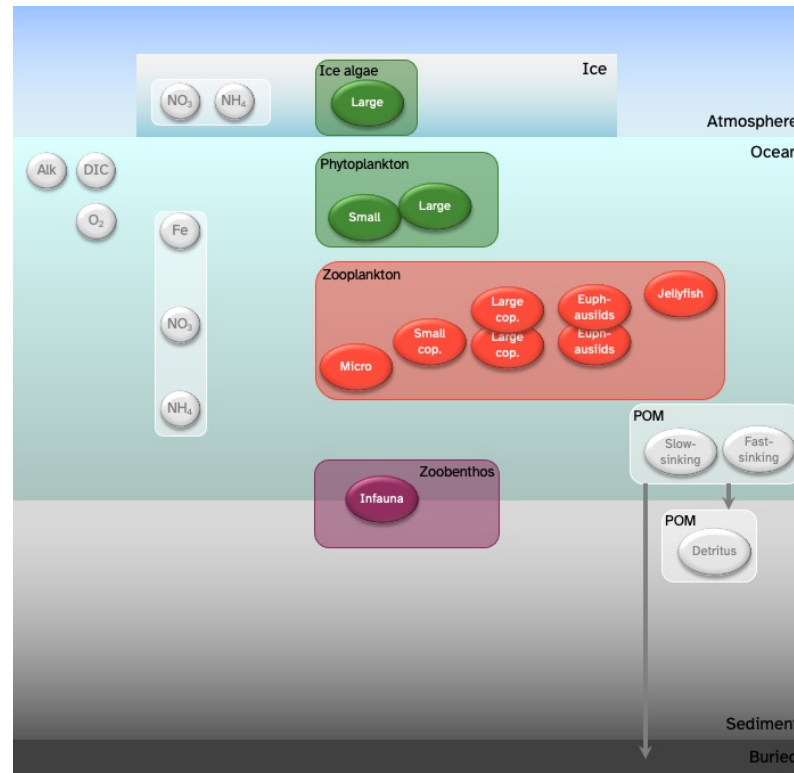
Ice

$NO_3$ $NH_4$

Ice algae

Large

Atmosphere

Ocean

Alk DIC

$O_2$

Fe

$NO_3$

$NH_4$

Phytoplankton

Small Large

Zooplankton

Large cop.

Large cop.

Euphausiids

Euphausiids

Jellyfish

Small cop.

Micro

POM

Slow-sinking

Fast-sinking

Zoobenthos

Infauna

POM

Detritus

Sediment

Buried